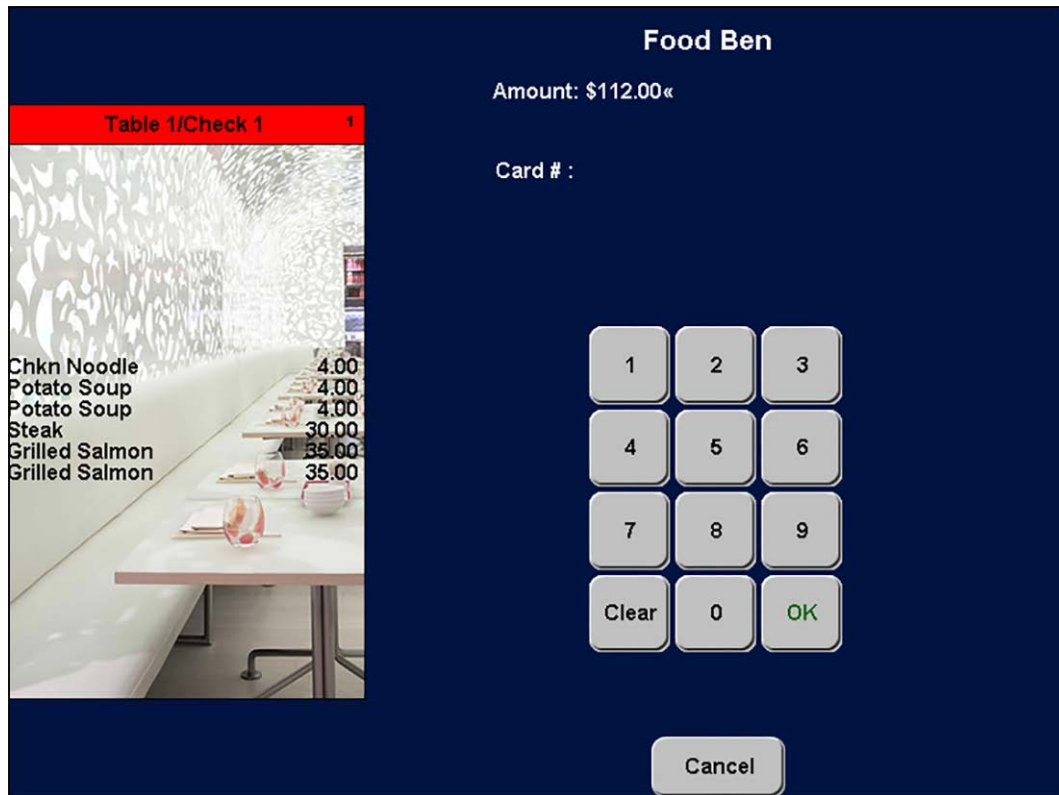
Food Ben

Amount: $112.00«

Table 1/Check 1 1

Card # :

| Chkn Noodle | 4.00 |
|---|---|
| Potato Soup | 4.00 |
| Potato Soup | 4.00 |
| Steak | 30.00 |
| Grilled Salmon | 35.00 |
| Grilled Salmon | 35.00 |

1 2 3
4 5 6
7 8 9
Clear 0 OK

Cancel